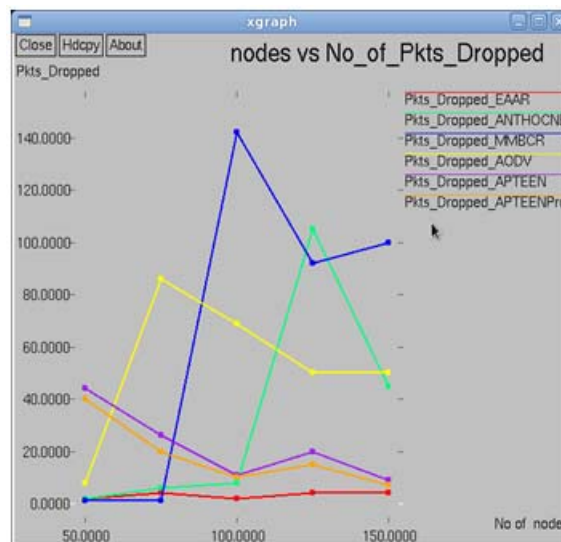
xgraph

Close Hdcpy About

nodes vs No_of_Pkts_Dropped

Pkts_Dropped

Pkts_Dropped_EAAR
Pkts_Dropped_ANTHOCN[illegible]
Pkts_Dropped_MMBCR
Pkts_Dropped_AODV
Pkts_Dropped_APTEEN
Pkts_Dropped_APTEENPr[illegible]

140.0000
120.0000
100.0000
80.0000
60.0000
40.0000
20.0000
0.0000

50.0000
100.0000
150.0000

No of node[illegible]